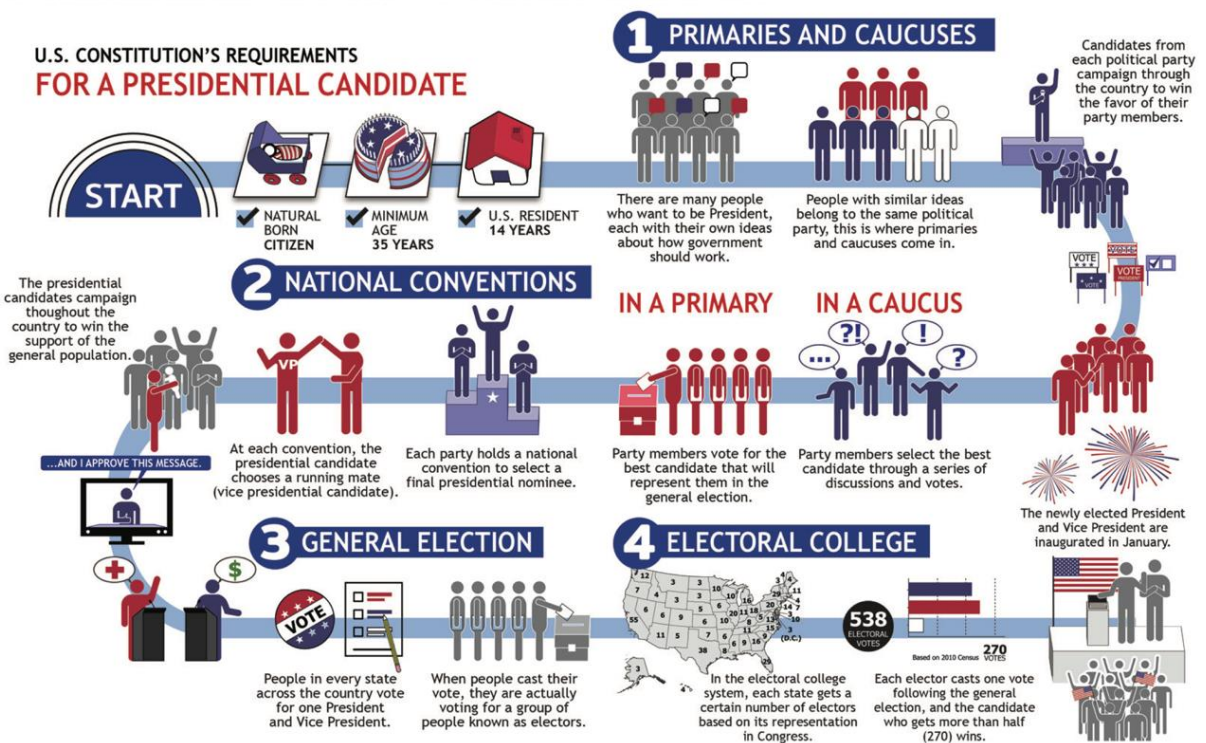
U.S. CONSTITUTION'S REQUIREMENTS
FOR A PRESIDENTIAL CANDIDATE

START

NATURAL BORN CITIZEN

MINIMUM AGE 35 YEARS

U.S. RESIDENT 14 YEARS

1 PRIMARIES AND CAUCUSES

There are many people who want to be President, each with their own ideas about how government should work.

People with similar ideas belong to the same political party, this is where primaries and caucuses come in.

Candidates from each political party campaign through the country to win the favor of their party members.

VOTE

VOTE

VOTE

2 NATIONAL CONVENTIONS

The presidential candidates campaign thoughout the country to win the support of the general population.

VP

At each convention, the presidential candidate chooses a running mate (vice presidential candidate).

Each party holds a national convention to select a final presidential nominee.

IN A PRIMARY

Party members vote for the best candidate that will represent them in the general election.

IN A CAUCUS

...

?!

!

?

Party members select the best candidate through a series of discussions and votes.

...AND I APPROVE THIS MESSAGE.

The newly elected President and Vice President are inaugurated in January.

3 GENERAL ELECTION

$

VOTE

People in every state across the country vote for one President and Vice President.

When people cast their vote, they are actually voting for a group of people known as electors.

4 ELECTORAL COLLEGE

In the electoral college system, each state gets a certain number of electors based on its representation in Congress.

538 ELECTORAL VOTES

Based on 2010 Census

270 VOTES

Each elector casts one vote following the general election, and the candidate who gets more than half (270) wins.

3 (D.C.)

12 3 4 7 3 55 6 5 3 11 9 6 38 10 6 16 20 29 4 11 15 3 4 3 10 6 8 9 8 6 7 6 9 9 13 5 9 16 11 10 18 20 15 14 7 29 3 4